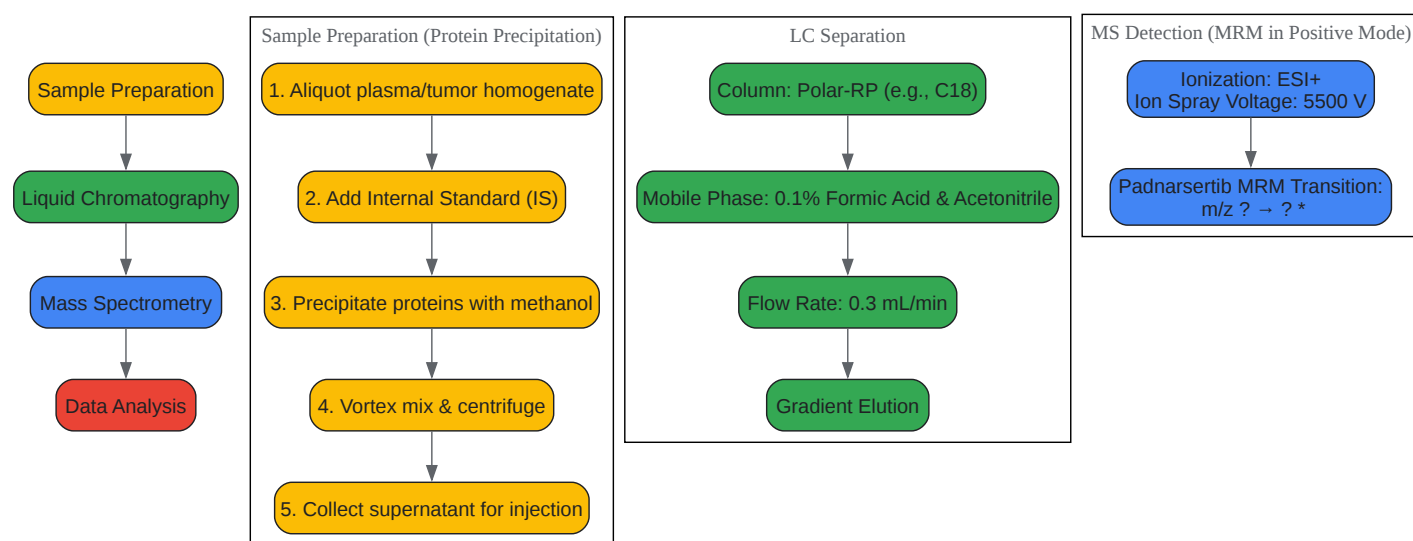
Sample Preparation

Liquid Chromatography

Mass Spectrometry

Data Analysis

Sample Preparation (Protein Precipitation)

1. Aliquot plasma/tumor homogenate

2. Add Internal Standard (IS)

3. Precipitate proteins with methanol

4. Vortex mix & centrifuge

5. Collect supernatant for injection

LC Separation

Column: Polar-RP (e.g., C18)

Mobile Phase: 0.1% Formic Acid & Acetonitrile

Flow Rate: 0.3 mL/min

Gradient Elution

MS Detection (MRM in Positive Mode)

Ionization: ESI+
Ion Spray Voltage: 5500 V

Padnarsertib MRM Transition:
m/z ? → ? *